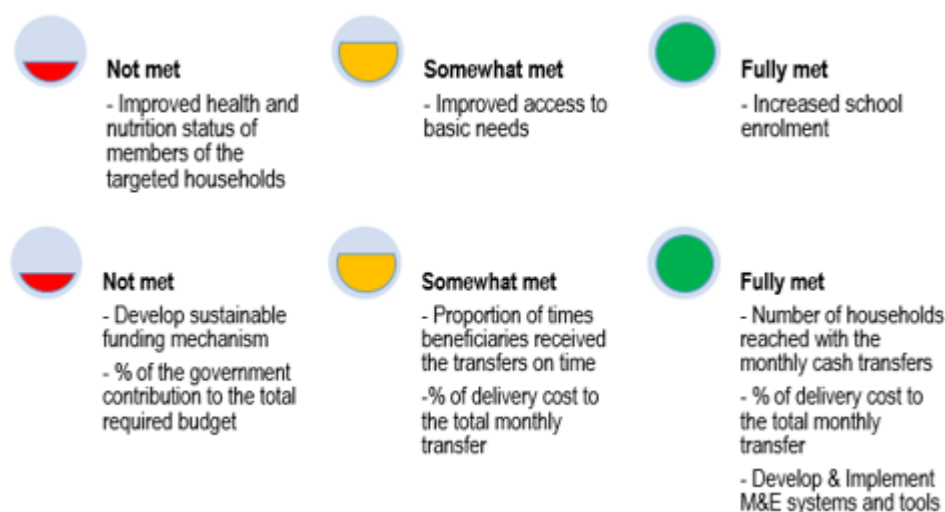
Not met
- Improved health and nutrition status of members of the targeted households

Somewhat met
- Improved access to basic needs

Fully met
- Increased school enrolment

Not met
- Develop sustainable funding mechanism
- % of the government contribution to the total required budget

Somewhat met
- Proportion of times beneficiaries received the transfers on time
-% of delivery cost to the total monthly transfer

Fully met
- Number of households reached with the monthly cash transfers
- % of delivery cost to the total monthly transfer
- Develop & Implement M&E systems and tools